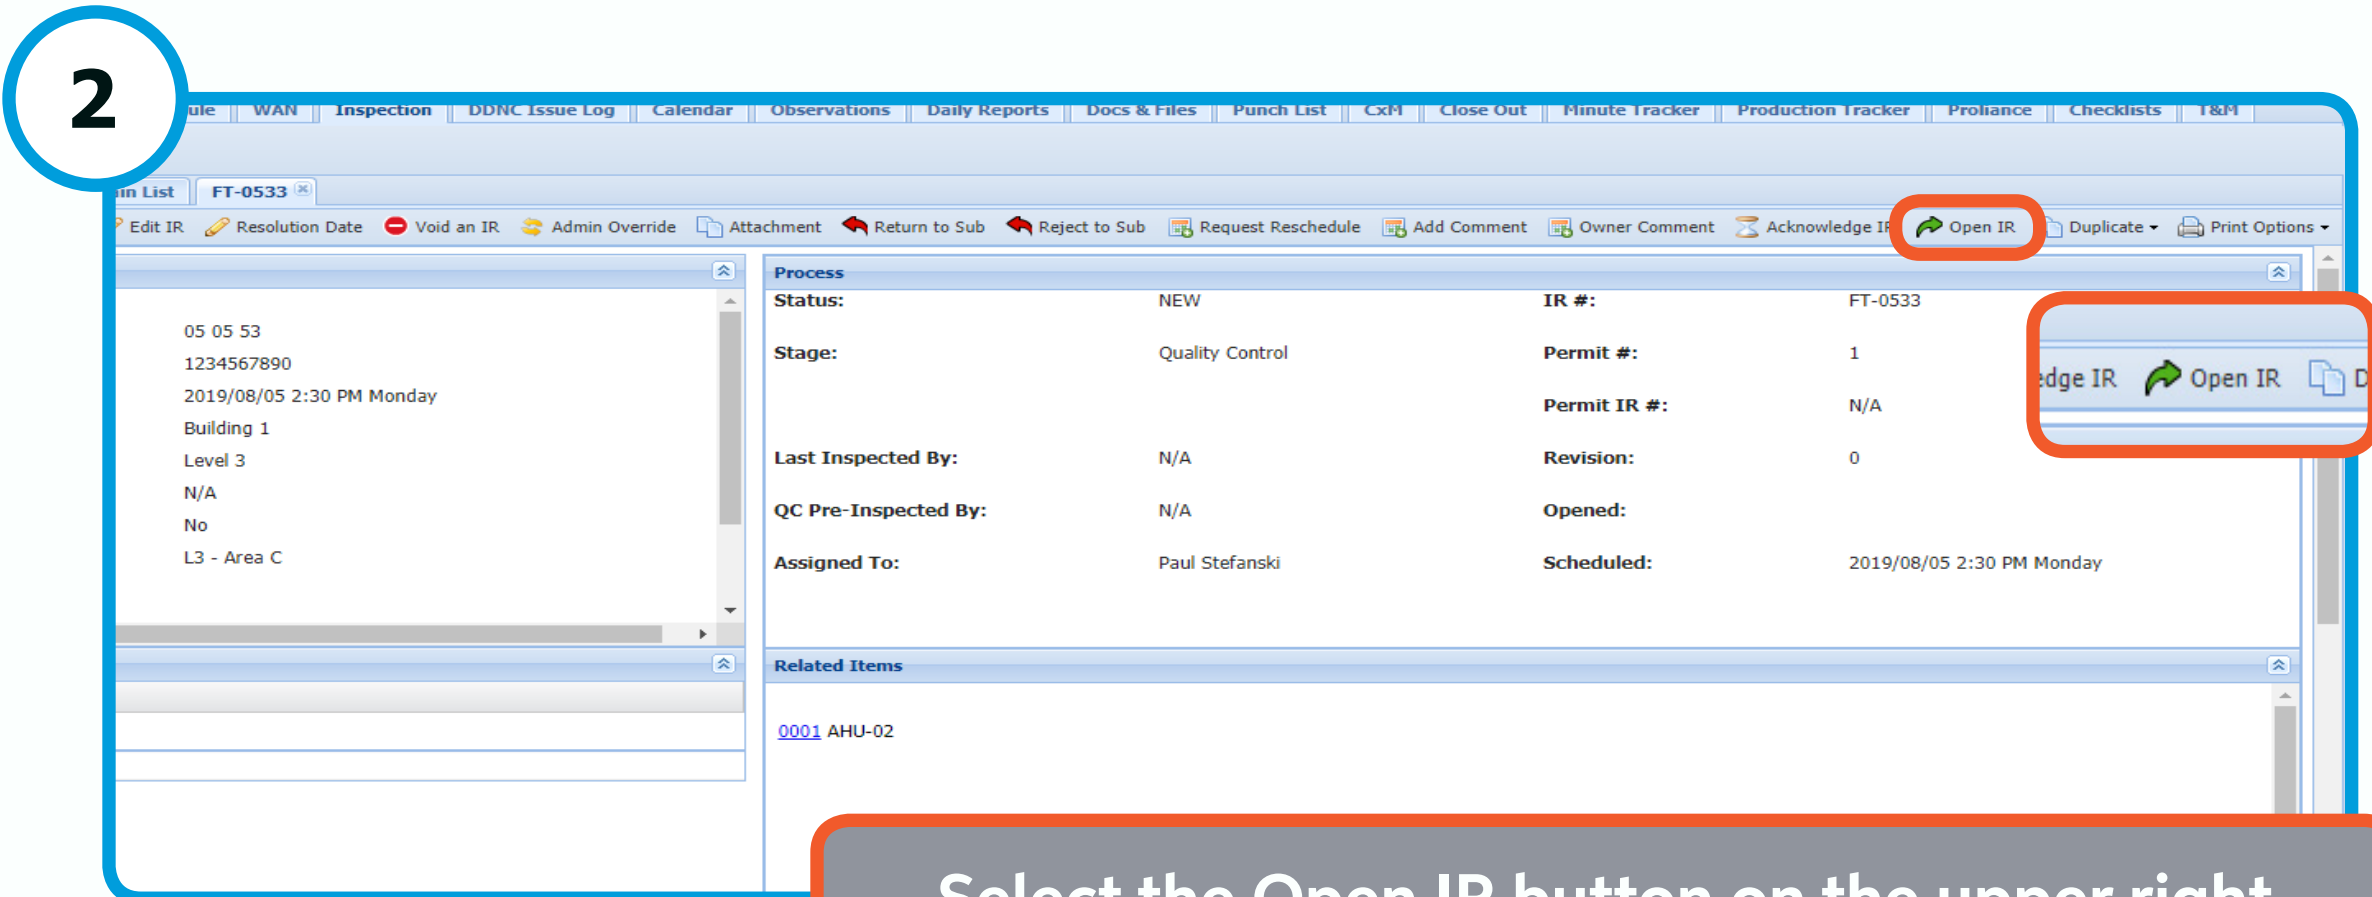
2

ule | WAN | Inspection | DDNC Issue Log | Calendar | Observations | Daily Reports | Docs & Files | Punch List | CxM | Close Out | Minute Tracker | Production Tracker | Proliance | Checklists | T&M

in List | FT-0533

Edit IR | Resolution Date | Void an IR | Admin Override | Attachment | Return to Sub | Reject to Sub | Request Reschedule | Add Comment | Owner Comment | Acknowledge IR | Open IR | Duplicate | Print Options

05 05 53
1234567890
2019/08/05 2:30 PM Monday
Building 1
Level 3
N/A
No
L3 - Area C

Process

| | | | |
|---|---|---|---|
| Status: | NEW | IR #: | FT-0533 |
| Stage: | Quality Control | Permit #: | 1 |
| | | Permit IR #: | N/A |
| Last Inspected By: | N/A | Revision: | 0 |
| QC Pre-Inspected By: | N/A | Opened: | |
| Assigned To: | Paul Stefanski | Scheduled: | 2019/08/05 2:30 PM Monday |

dge IR | Open IR | D

Related Items

0001 AHU-02

Select the Open IR button on the upper right